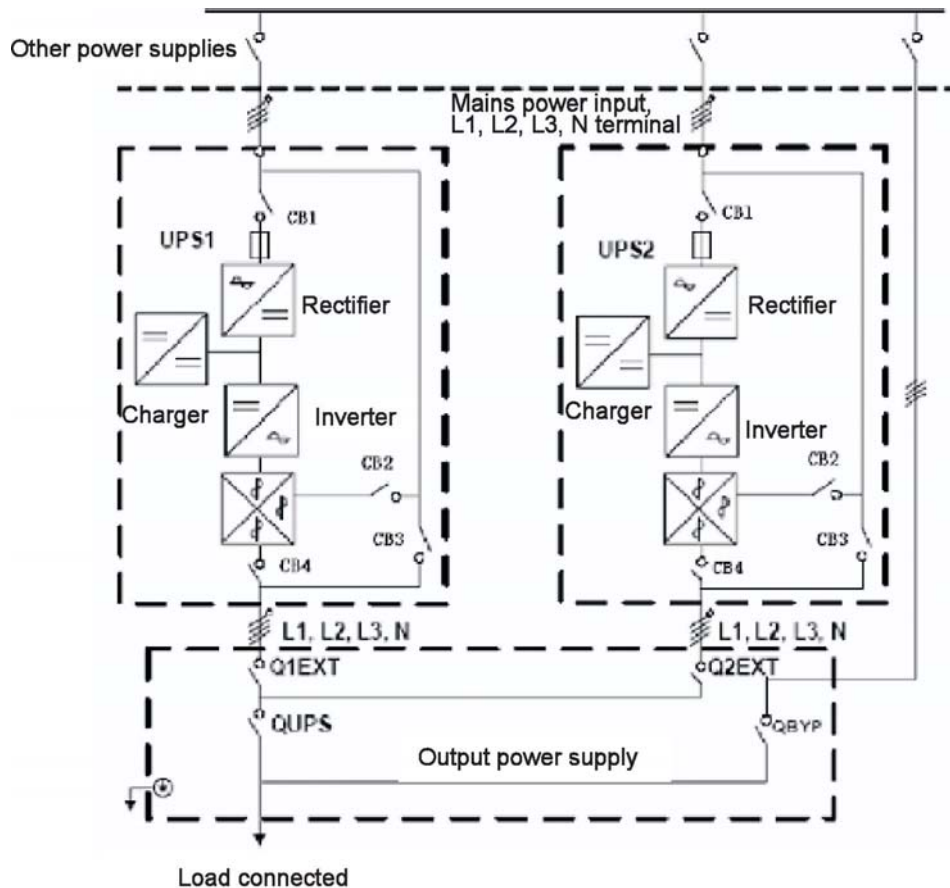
Other power supplies

Mains power input, L1, L2, L3, N terminal

CB1

UPS1

Rectifier

Charger

Inverter

CB2

CB3

CB4

CB1

UPS2

Rectifier

Charger

Inverter

CB2

CB3

CB4

L1, L2, L3, N

L1, L2, L3, N

Q1EXT

Q2EXT

QUPS

QBYP

Output power supply

Load connected